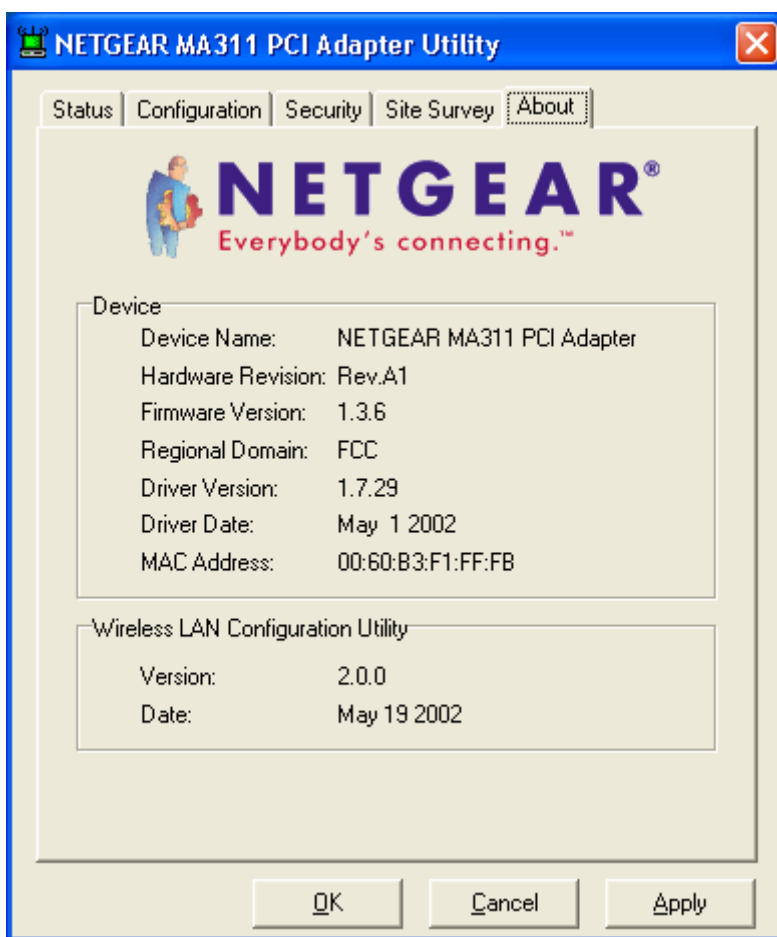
NETGEAR MA311 PCI Adapter Utility

Status | Configuration | Security | Site Survey | About

NETGEAR®
Everybody's connecting.™

Device

| | |
|---|---|
| Device Name: | NETGEAR MA311 PCI Adapter |
| Hardware Revision: | Rev.A1 |
| Firmware Version: | 1.3.6 |
| Regional Domain: | FCC |
| Driver Version: | 1.7.29 |
| Driver Date: | May 1 2002 |
| MAC Address: | 00:60:B3:F1:FF:FB |

Wireless LAN Configuration Utility

| | |
|---|---|
| Version: | 2.0.0 |
| Date: | May 19 2002 |

OK Cancel Apply